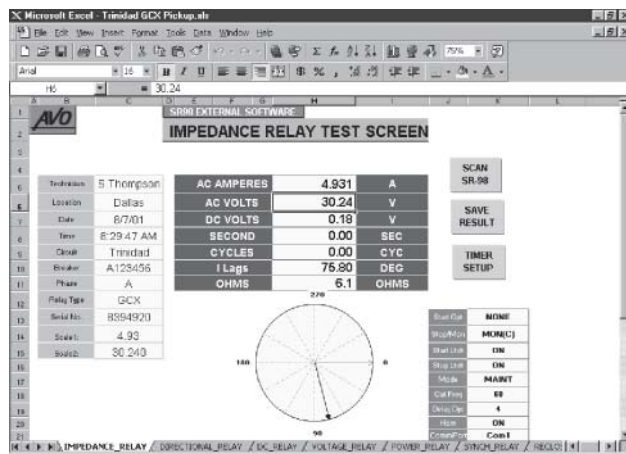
Microsoft Excel - Trinidad GCX Pickup.xls

File Edit View Insert Format Tools Data Window Help

75%

Arial 16 B I U

H6 = 30.24

AVO

SR90 EXTERNAL SOFTWARE

IMPEDANCE RELAY TEST SCREEN

| Technician | S.Thompson |
|---|---|
| Location | Dallas |
| Date | 8/7/01 |
| Time | 8:29:47 AM |
| Circuit | Trinidad |
| Breaker | A123456 |
| Phase | A |
| Relay Type | GCX |
| Serial No. | 8394920 |
| Scale1: | 4.93 |
| Scale2: | 30.240 |

| AC AMPERES | 4.931 | A |
|---|---|---|
| AC VOLTS | 30.24 | V |
| DC VOLTS | 0.18 | V |
| SECOND | 0.00 | SEC |
| CYCLES | 0.00 | CYC |
| I Lags | 75.80 | DEG |
| OHMS | 6.1 | OHMS |

SCAN SR-98

SAVE RESULT

TIMER SETUP

270

180

0

90

| Start Ckt | NONE |
|---|---|
| Stop/Mon | MON(C) |
| Start Unit | ON |
| Stop Unit | ON |
| Mode | MAINT |
| Cal Freq | 60 |
| Delay Cyc | 4 |
| Hzm | ON |
| Comm Port | Com1 |

IMPEDANCE_RELAY / DIRECTIONAL_RELAY / DC_RELAY / VOLTAGE_RELAY / POWER_RELAY / SYNCH_RELAY / RECLO